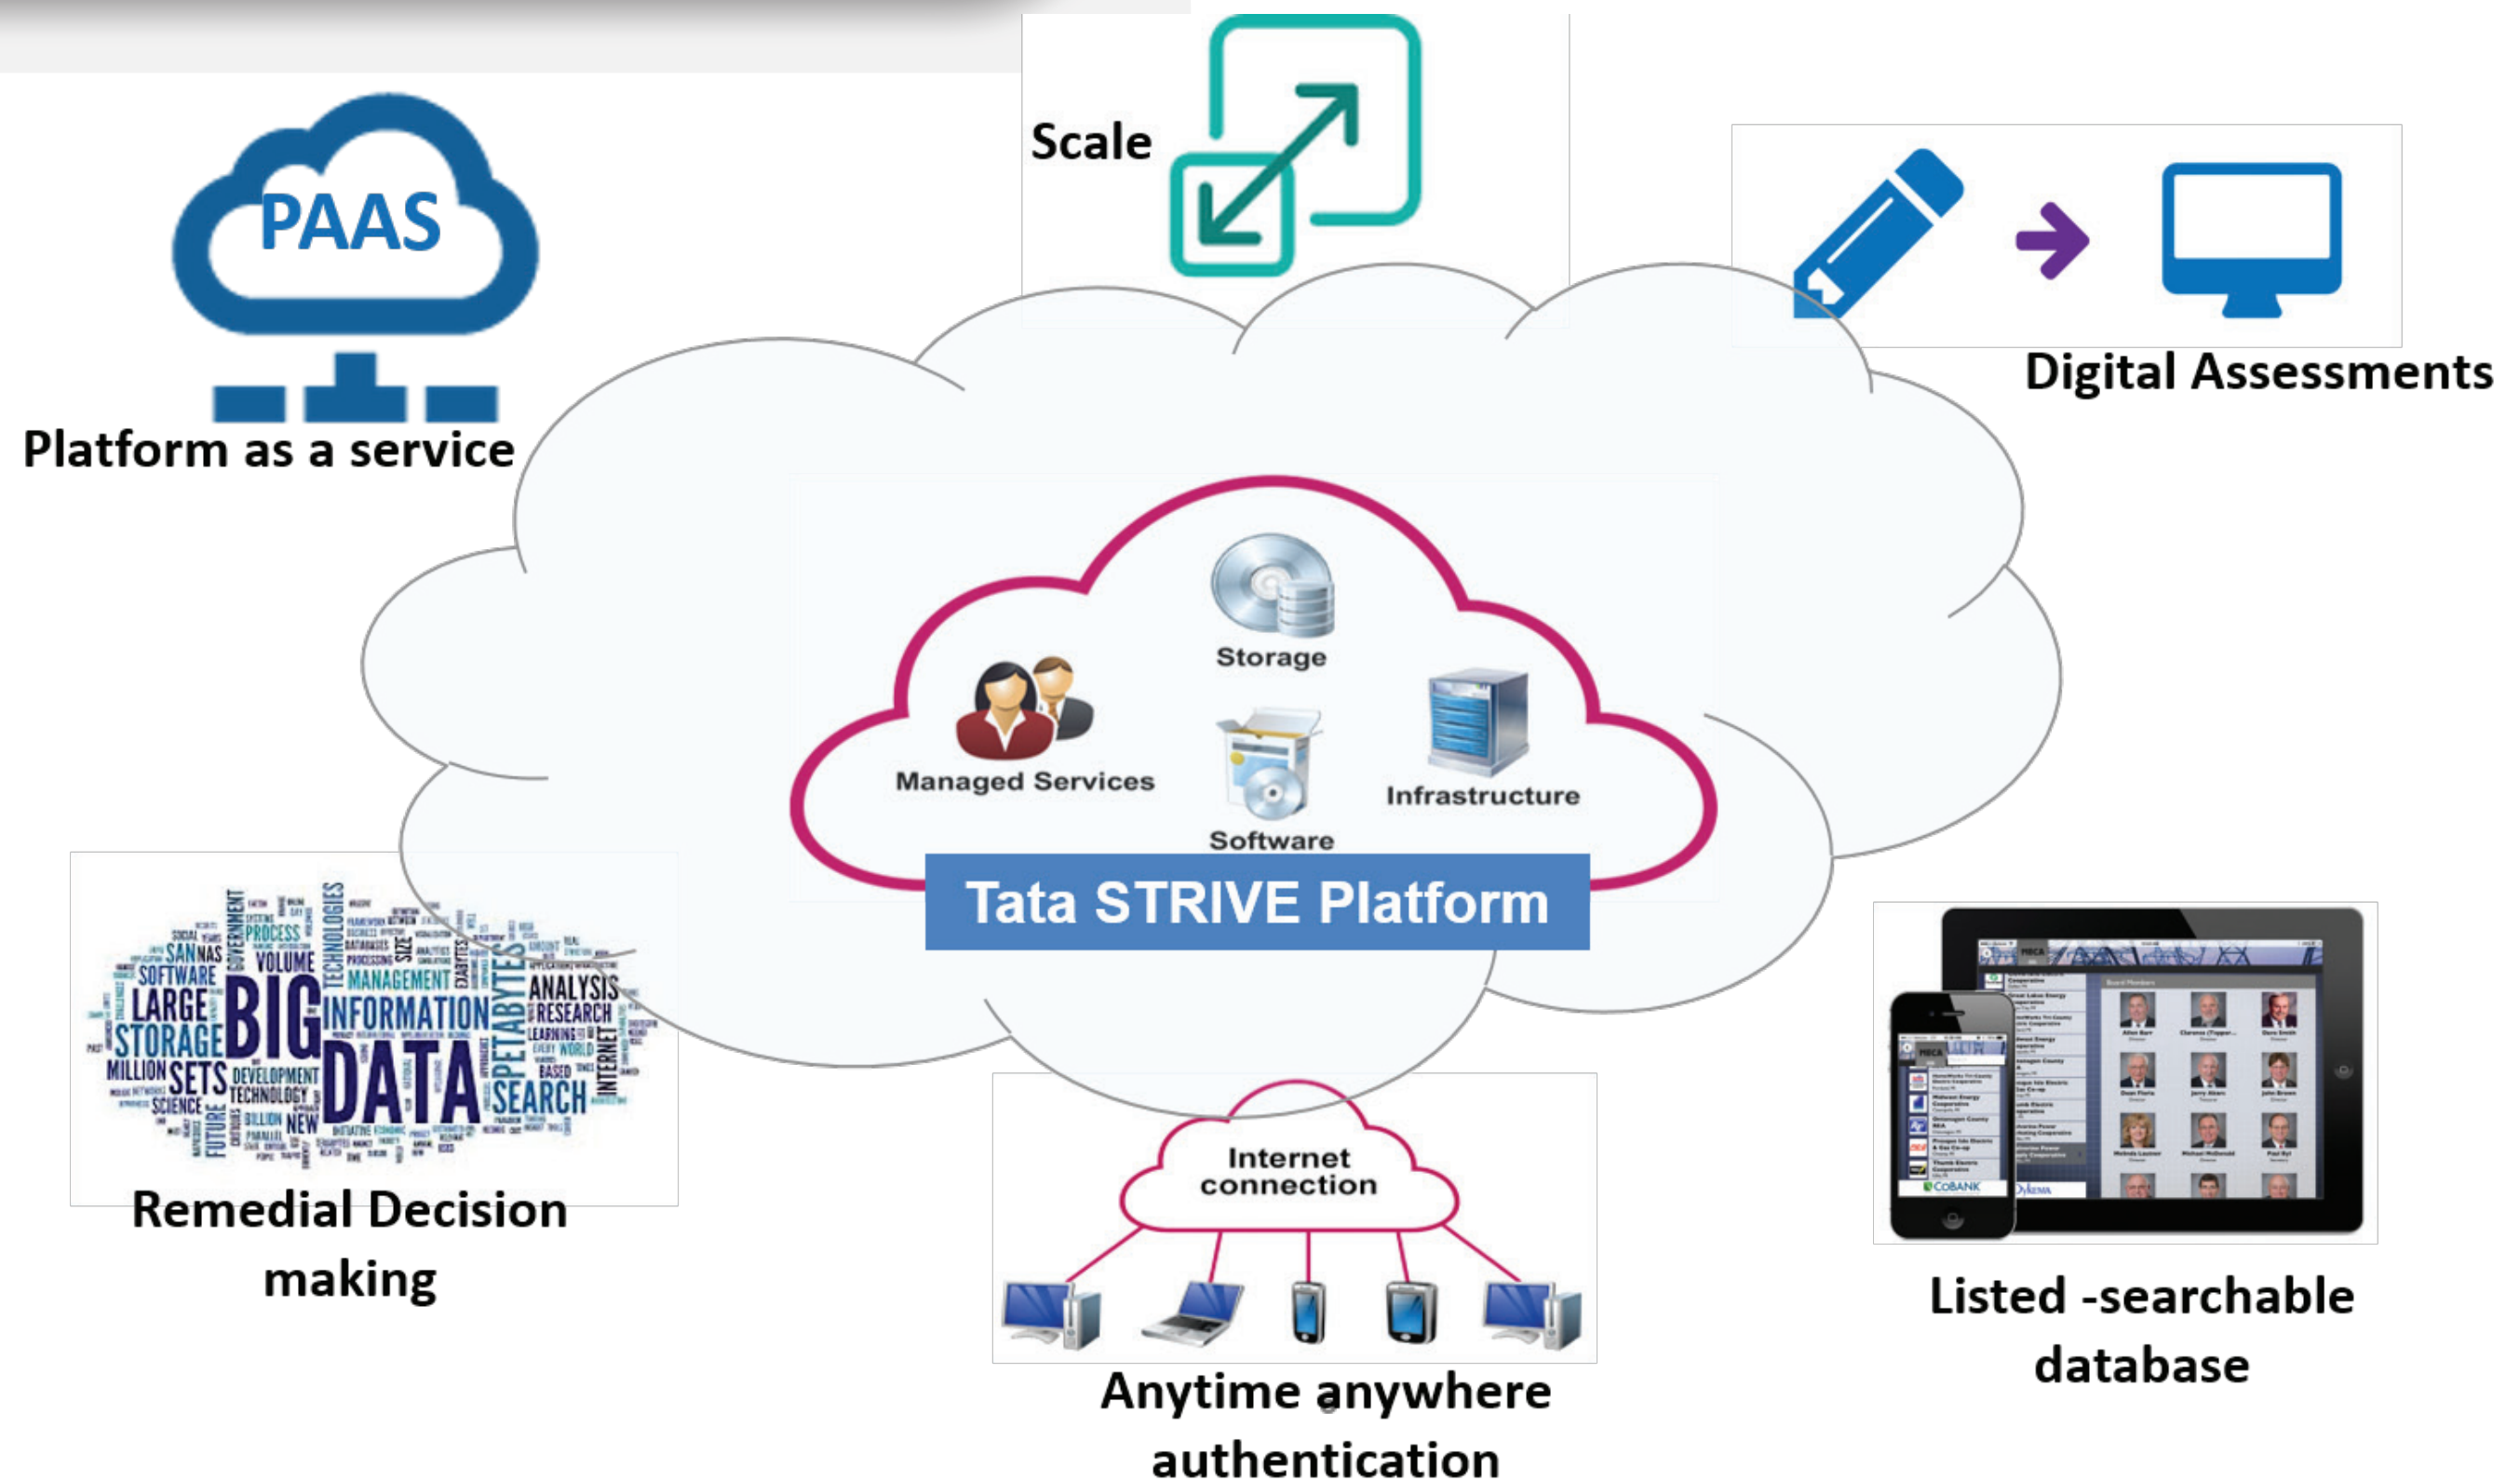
PAAS

Platform as a service

Scale

Digital Assessments

Storage

Managed Services

Infrastructure

Software

Tata STRIVE Platform

SOCIAL SAN NAS SOFTWARE LARGE STORAGE MILLION SETS SCIENCE BIG PROCESS VOLUME GOVERNMENT TECHNOLOGIES MANAGEMENT INFORMATION DEVELOPMENT TECHNOLOGY BILLION NEW FUTURE DATA PETABYTES ANALYSIS RESEARCH LEARNING EVERY WORLD BASED SEARCH INTERNET

Remedial Decision making

Internet connection

Anytime anywhere authentication

Listed -searchable database